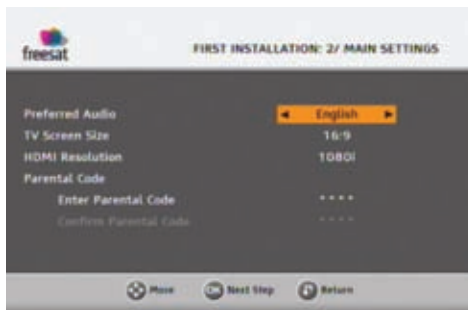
freesat

FIRST INSTALLATION: 2/ MAIN SETTINGS

Preferred Audio ◄ English ►
TV Screen Size 16:9
HDMI Resolution 1080i
Parental Code
Enter Parental Code ****
Confirm Parental Code ****

Move Next Step Return